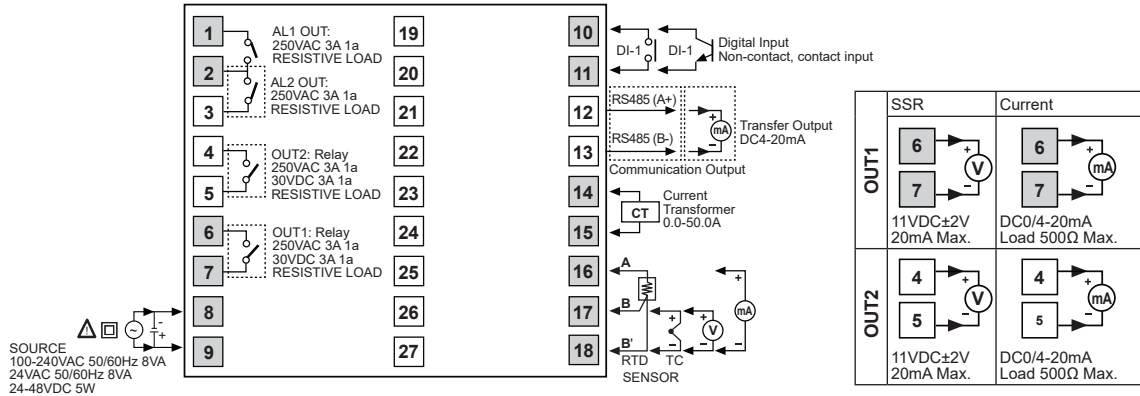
1
AL1 OUT:
250VAC 3A 1a
RESISTIVE LOAD

2
AL2 OUT:
250VAC 3A 1a
RESISTIVE LOAD

3

4
OUT2: Relay
250VAC 3A 1a
30VDC 3A 1a
RESISTIVE LOAD

5

6
OUT1: Relay
250VAC 3A 1a
30VDC 3A 1a
RESISTIVE LOAD

7

8

9

~ + −

SOURCE
100-240VAC 50/60Hz 8VA
24VAC 50/60Hz 8VA
24-48VDC 5W

19
20
21
22
23
24
25
26
27

10
11
DI-1 DI-1
Digital Input
Non-contact, contact input

12
13
RS485 (A+)
RS485 (B-)
+ mA −
Transfer Output
DC4-20mA
Communication Output

14
15
CT
Current
Transformer
0.0-50.0A

16
17
18
A
B
B'
RTD
SENSOR
TC
+ V −
+ mA −

| | SSR | Current |
|---|---|---|
| OUT1 | 6 + V − 7<br>11VDC±2V<br>20mA Max. | 6 + mA − 7<br>DC0/4-20mA<br>Load 500Ω Max. |
| OUT2 | 4 + V − 5<br>11VDC±2V<br>20mA Max. | 4 + mA − 5<br>DC0/4-20mA<br>Load 500Ω Max. |